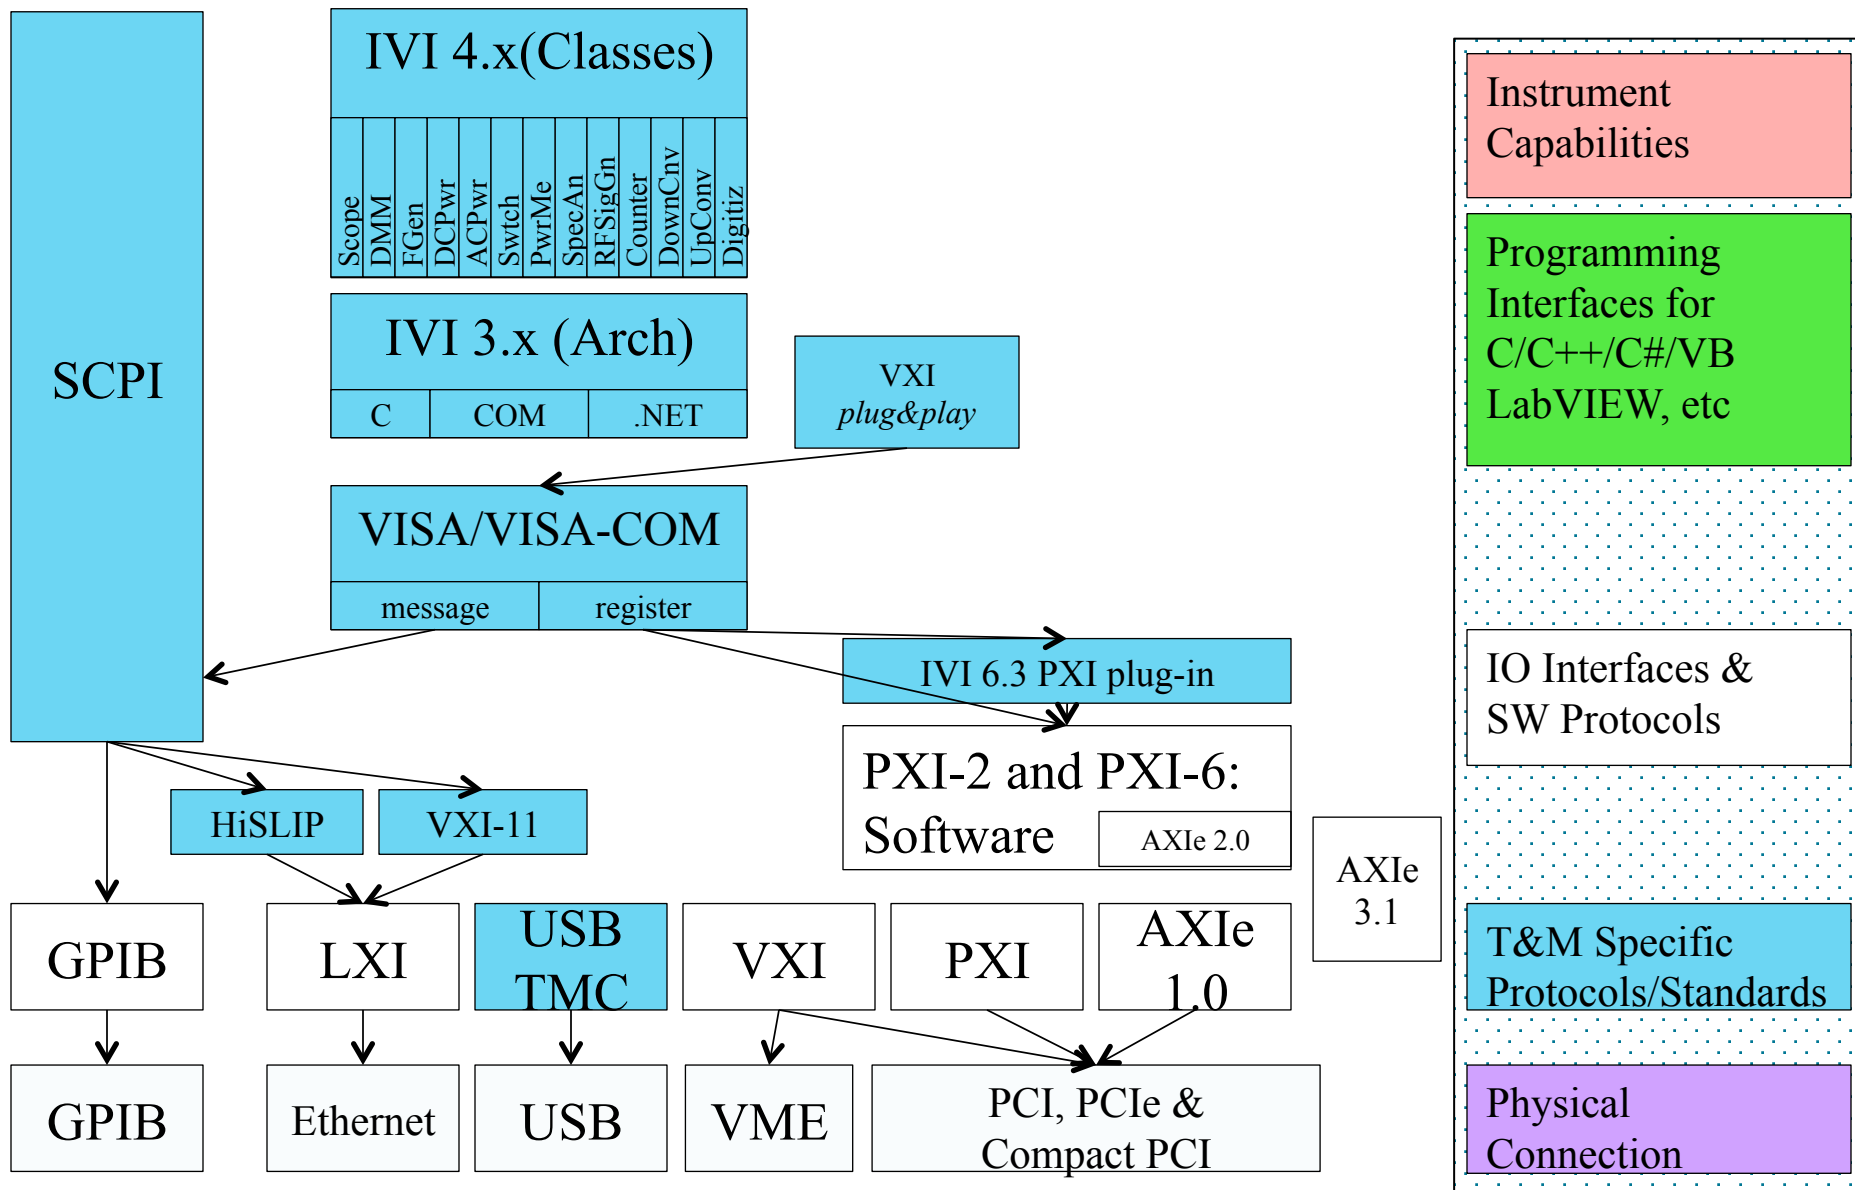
SCPI

IVI 4.x(Classes)

Scope
DMM
FGen
DCPwr
ACPwr
Swtch
PwrMe
SpecAn
RFSigGn
Counter
DownCnv
UpConv
Digitiz

IVI 3.x (Arch)

C
COM
.NET

VXI
plug&play

VISA/VISA-COM

message
register

IVI 6.3 PXI plug-in

PXI-2 and PXI-6: Software

AXIe 2.0

AXIe 3.1

HiSLIP
VXI-11

GPIB
LXI
USB TMC
VXI
PXI
AXIe 1.0

GPIB
Ethernet
USB
VME
PCI, PCIe & Compact PCI

Instrument Capabilities

Programming Interfaces for C/C++/C#/VB LabVIEW, etc

IO Interfaces & SW Protocols

T&M Specific Protocols/Standards

Physical Connection